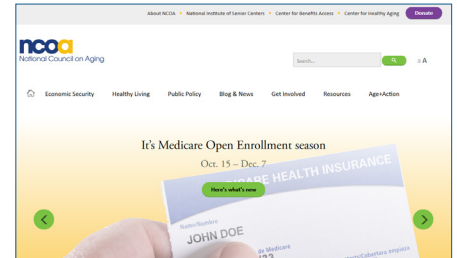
About NCOA • National Institute of Senior Centers • Center for Benefits Access • Center for Healthy Aging Donate

ncoa
National Council on Aging

Search... A

Economic Security Healthy Living Public Policy Blog & News Get Involved Resources Age+Action

It's Medicare Open Enrollment season

Oct. 15 – Dec. 7

Here's what's new

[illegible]ARE HEALTH INSURANCE

Name/Nombre
JOHN DOE

de Medicare
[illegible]123

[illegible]/Cobertura empieza